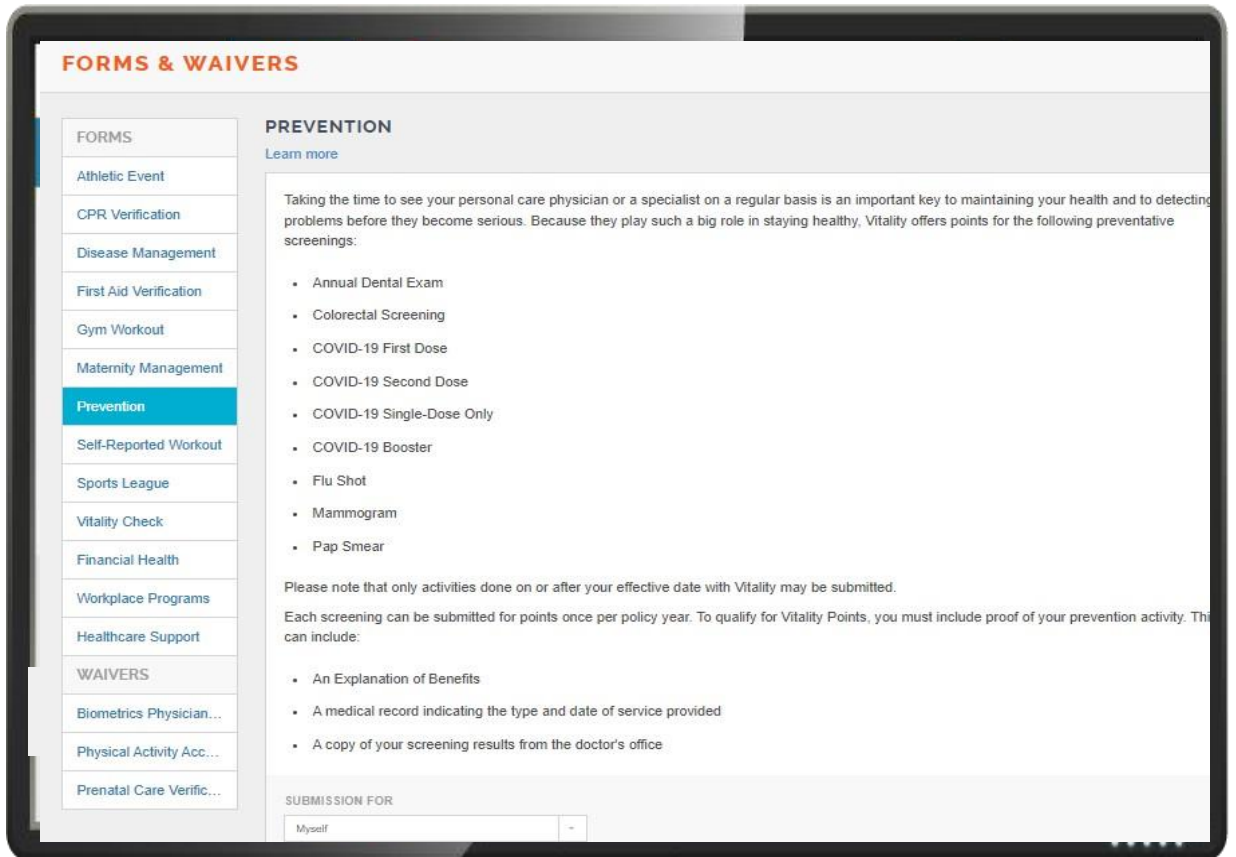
FORMS & WAIVERS

FORMS
Athletic Event
CPR Verification
Disease Management
First Aid Verification
Gym Workout
Maternity Management
Prevention
Self-Reported Workout
Sports League
Vitality Check
Financial Health
Workplace Programs
Healthcare Support
WAIVERS
Biometrics Physician...
Physical Activity Acc...
Prenatal Care Verific...

PREVENTION
Learn more

Taking the time to see your personal care physician or a specialist on a regular basis is an important key to maintaining your health and to detecting problems before they become serious. Because they play such a big role in staying healthy, Vitality offers points for the following preventative screenings:

- Annual Dental Exam
- Colorectal Screening
- COVID-19 First Dose
- COVID-19 Second Dose
- COVID-19 Single-Dose Only
- COVID-19 Booster
- Flu Shot
- Mammogram
- Pap Smear

Please note that only activities done on or after your effective date with Vitality may be submitted.

Each screening can be submitted for points once per policy year. To qualify for Vitality Points, you must include proof of your prevention activity. Thi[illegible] can include:

- An Explanation of Benefits
- A medical record indicating the type and date of service provided
- A copy of your screening results from the doctor's office

SUBMISSION FOR
Myself